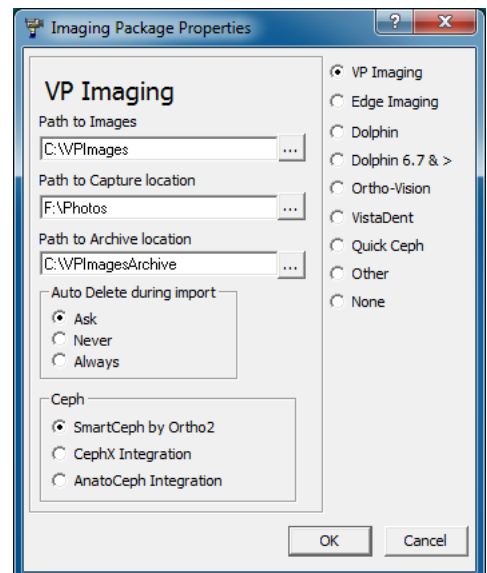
Imaging Package Properties

?

X

VP Imaging

Path to Images

C:\VPImages

...

Path to Capture location

F:\Photos

...

Path to Archive location

C:\VPImagesArchive

...

Auto Delete during import

Ask

Never

Always

Ceph

SmartCeph by Ortho2

CephX Integration

AnatoCeph Integration

VP Imaging

Edge Imaging

Dolphin

Dolphin 6.7 & >

Ortho-Vision

VistaDent

Quick Ceph

Other

None

OK

Cancel